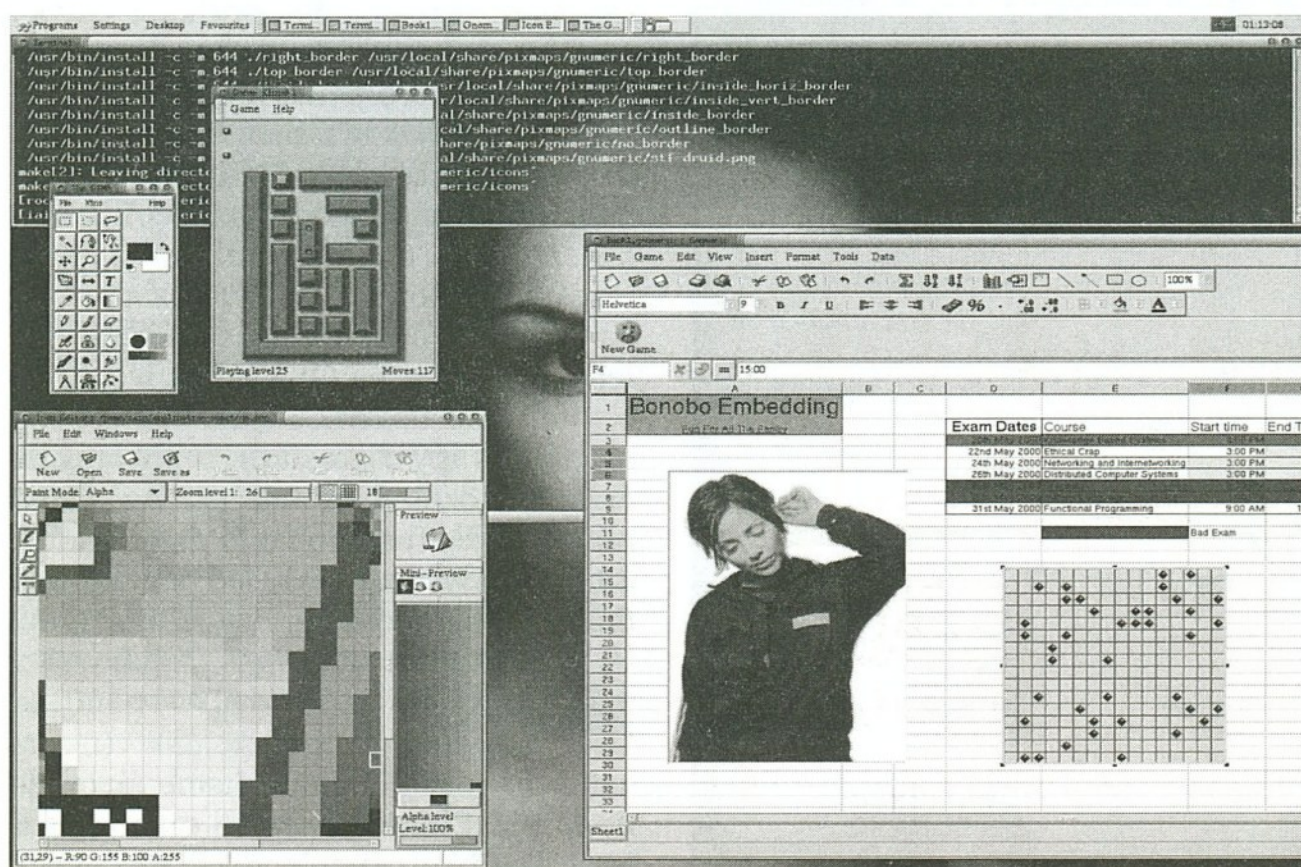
Programs Settings Desktop Favourites Termi... Termi... Book1... Gnom... Icon E... The G... 01:13:08

/usr/bin/install -c -m 644 ./right_border /usr/local/share/pixmaps/gnumeric/right_border
/usr/bin/install -c -m 644 ./top_border /usr/local/share/pixmaps/gnumeric/top_border
/usr/bin/install -c -m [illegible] sr/local/share/pixmaps/gnumeric/inside_horiz_border
/usr/bin/install -c -m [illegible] r/local/share/pixmaps/gnumeric/inside_vert_border
/usr/bin/install -c -m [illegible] al/share/pixmaps/gnumeric/inside_border
/usr/bin/install -c -m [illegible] cal/share/pixmaps/gnumeric/outline_border
/usr/bin/install -c -m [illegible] hare/pixmaps/gnumeric/no_border
/usr/bin/install -c -m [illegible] al/share/pixmaps/gnumeric/stf-druid.png
make[2]: Leaving directo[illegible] meric/icons'
make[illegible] ecto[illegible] meric/icons'
[roo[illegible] eric
[iai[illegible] eric

Game Help
Playing level 25 Moves:117

File Xtra Help

File Edit Windows Help
New Open Save Save as
Paint Mode Alpha Zoom level 1: 26 18
Preview
Mini-Preview
Alpha level
Level:100%
(31,29) – R:90 G:155 B:100 A:255

File Game Edit View Insert Format Tools Data
100%
Helvetica 9 B I U
New Game
F4 15:00

| | A | B | C | D | E | F |
|---|---|---|---|---|---|---|
| 1 | Bonobo Embedding | | | | | |
| 2 | Fun For all The Family | | | Exam Dates | Course | Start time | End T |
| 3 | | | | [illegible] | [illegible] | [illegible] |
| 4 | | | | 22nd May 2000 | Ethical Crap | 3:00 PM |
| 5 | | | | 24th May 2000 | Networking and Internetworking | 3:00 PM |
| 6 | | | | 26th May 2000 | Distributed Computer Systems | 3:00 PM |
| 9 | | | | 31st May 2000 | Functional Programming | 9:00 AM |
| 11 | | | | | | Bad Exam |

Sheet1